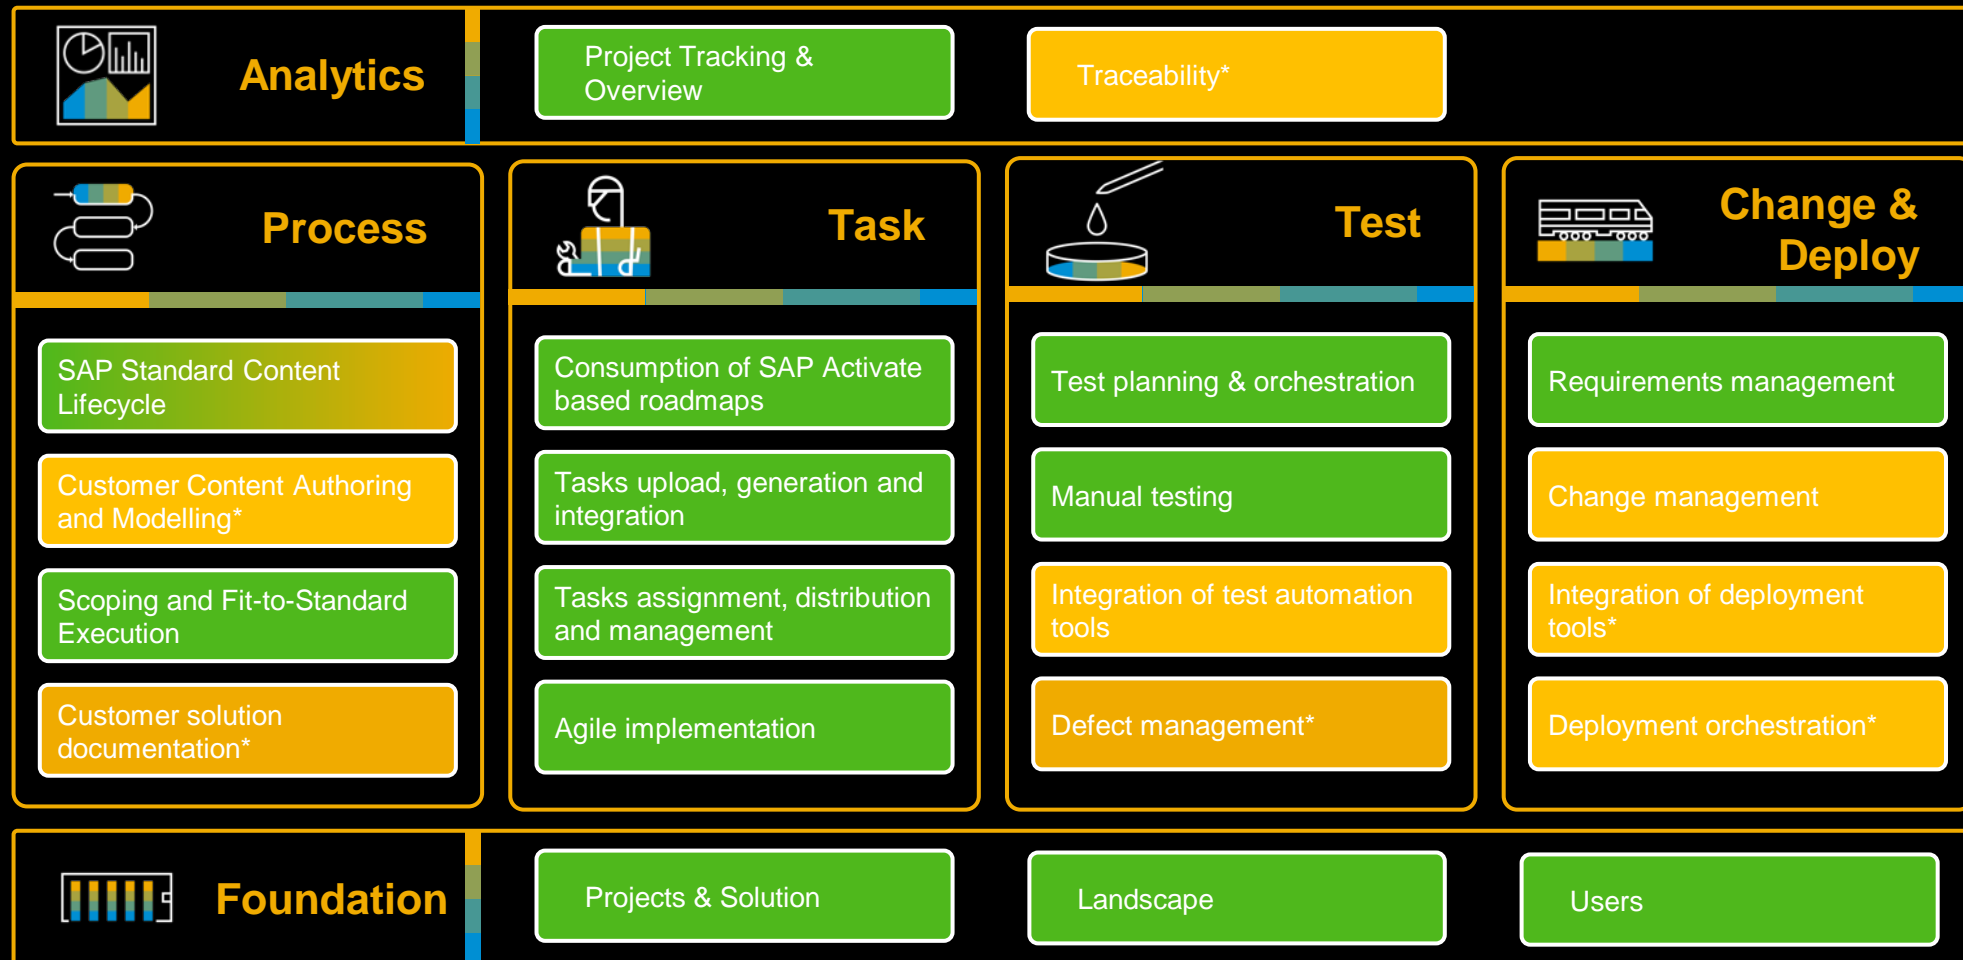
Analytics

Project Tracking & Overview

Traceability*

Process

SAP Standard Content Lifecycle

Customer Content Authoring and Modelling*

Scoping and Fit-to-Standard Execution

Customer solution documentation*

Task

Consumption of SAP Activate based roadmaps

Tasks upload, generation and integration

Tasks assignment, distribution and management

Agile implementation

Test

Test planning & orchestration

Manual testing

Integration of test automation tools

Defect management*

Change & Deploy

Requirements management

Change management

Integration of deployment tools*

Deployment orchestration*

Foundation

Projects & Solution

Landscape

Users